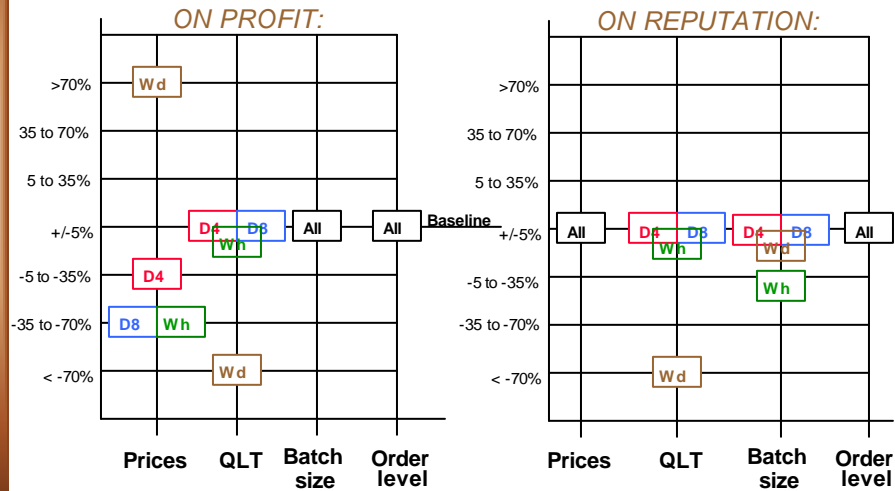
ON PROFIT:

>70%
35 to 70%
5 to 35%
+/-5%
-5 to -35%
-35 to -70%
< -70%

Wd
D4 D8
Wh
All
All
Baseline
D4
D8 Wh
Wd

Prices QLT Batch size Order level

ON REPUTATION:

>70%
35 to 70%
5 to 35%
+/-5%
-5 to -35%
-35 to -70%
< -70%

All
D4 D8
Wh
D4 D8
Wd
All
Wh
Wd

Prices QLT Batch size Order level